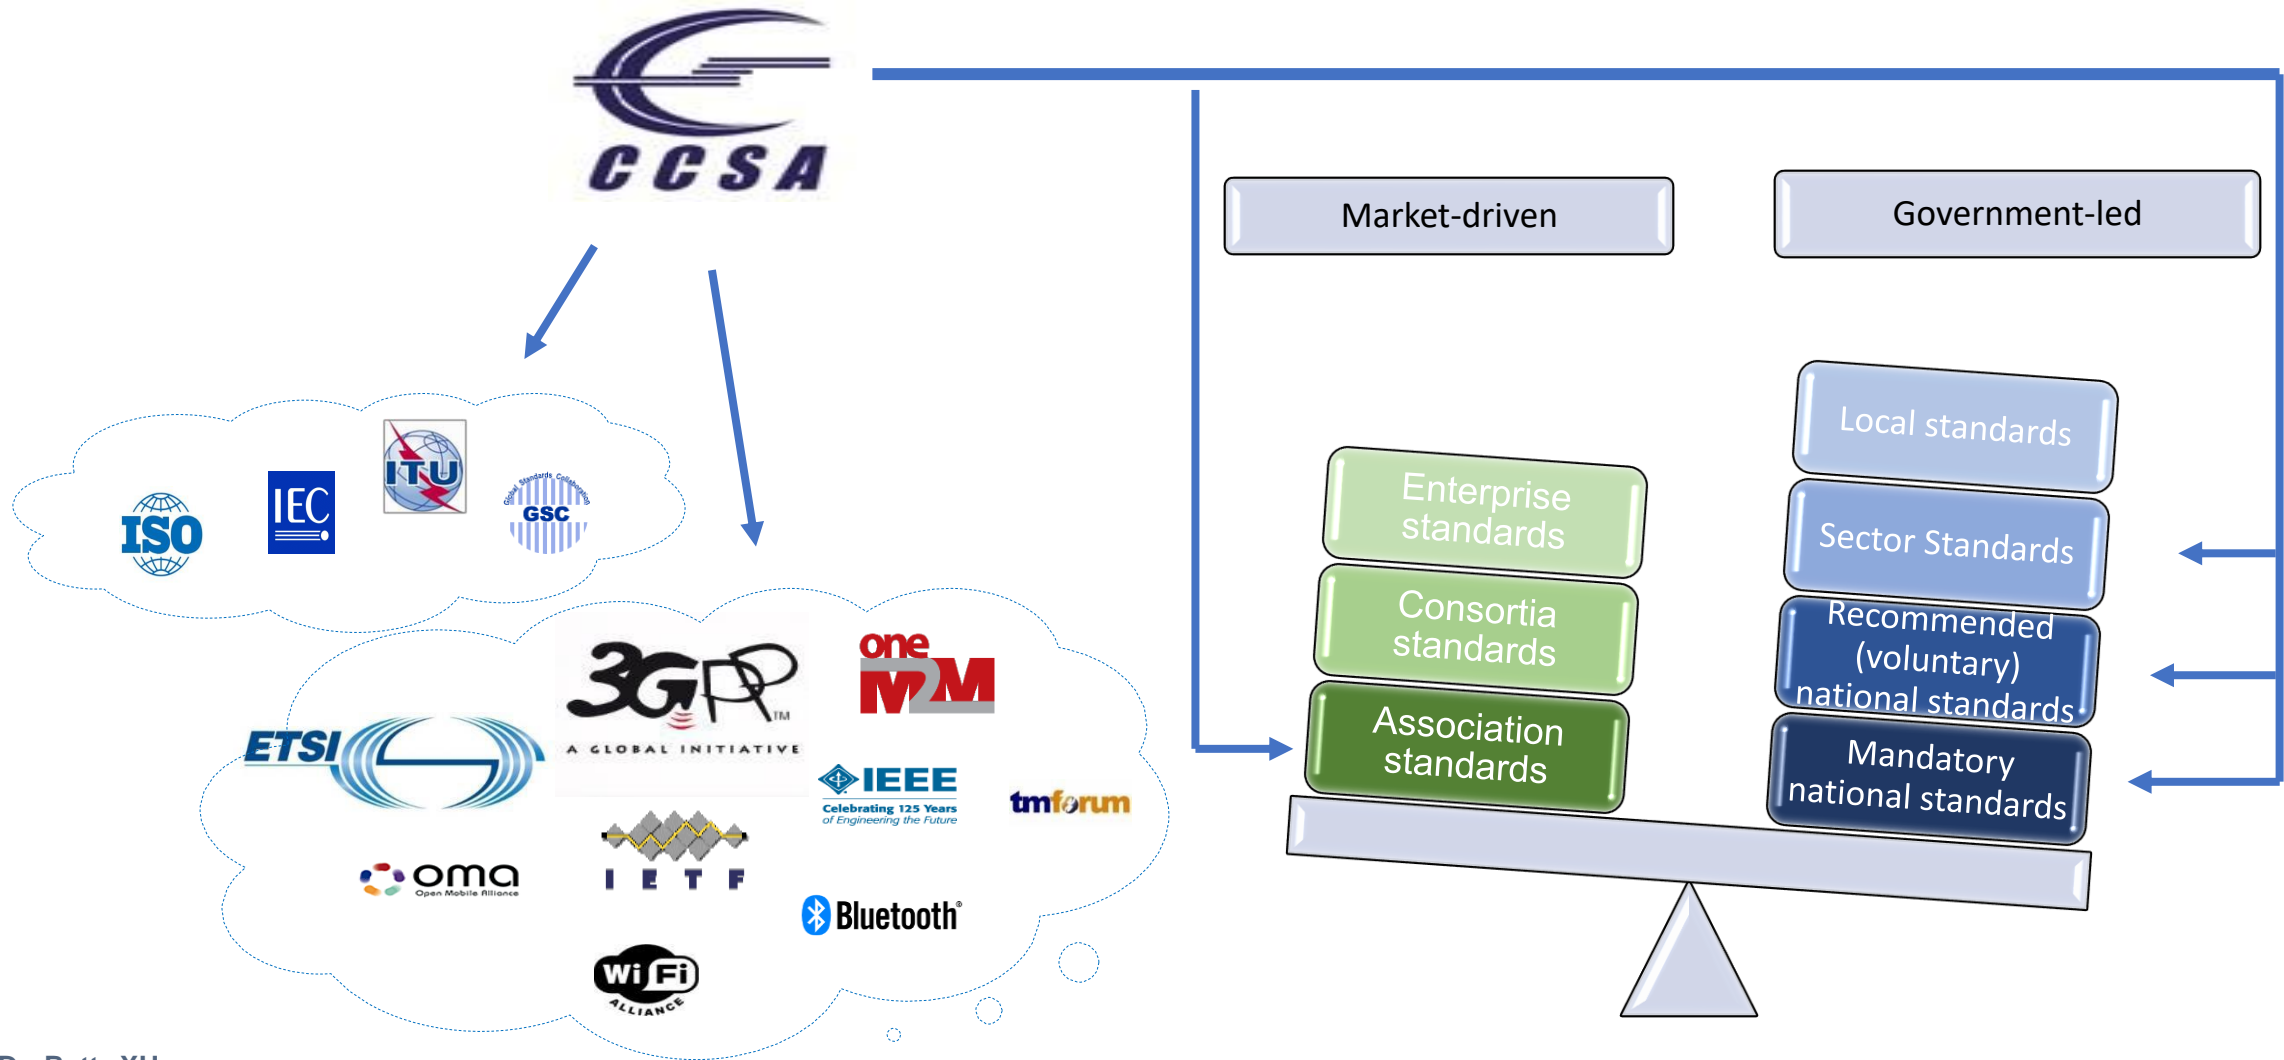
CCSA

Market-driven

Government-led

ISO

IEC

ITU

Global Standards Collaboration GSC

Local standards

Enterprise standards

Sector Standards

Consortia standards

Recommended (voluntary) national standards

Association standards

Mandatory national standards

3GPP A GLOBAL INITIATIVE

one M2M

ETSI

IEEE Celebrating 125 Years of Engineering the Future

tmforum

oma Open Mobile Alliance

I E T F

Bluetooth®

Wi Fi ALLIANCE

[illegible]